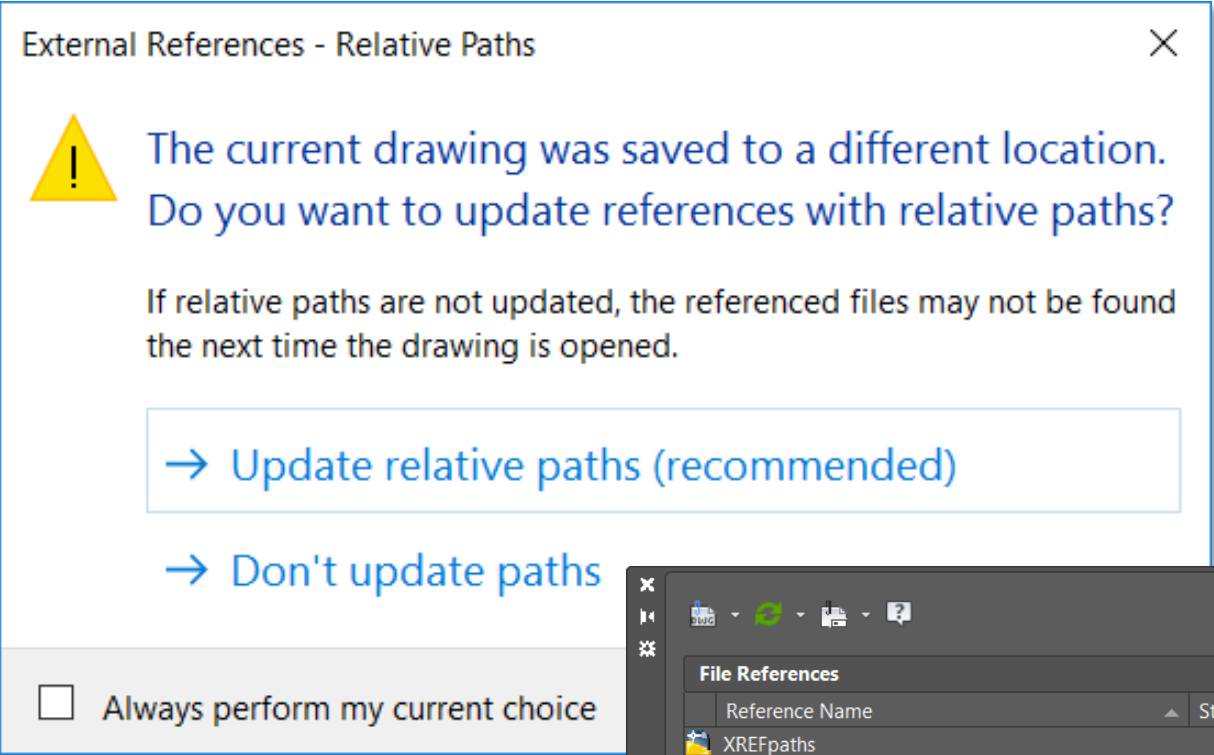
External References - Relative Paths

The current drawing was saved to a different location. Do you want to update references with relative paths?

If relative paths are not updated, the referenced files may not be found the next time the drawing is opened.

→ Update relative paths (recommended)

→ Don't update paths

Always perform my current choice

File References

Reference Name

St

XREFpaths